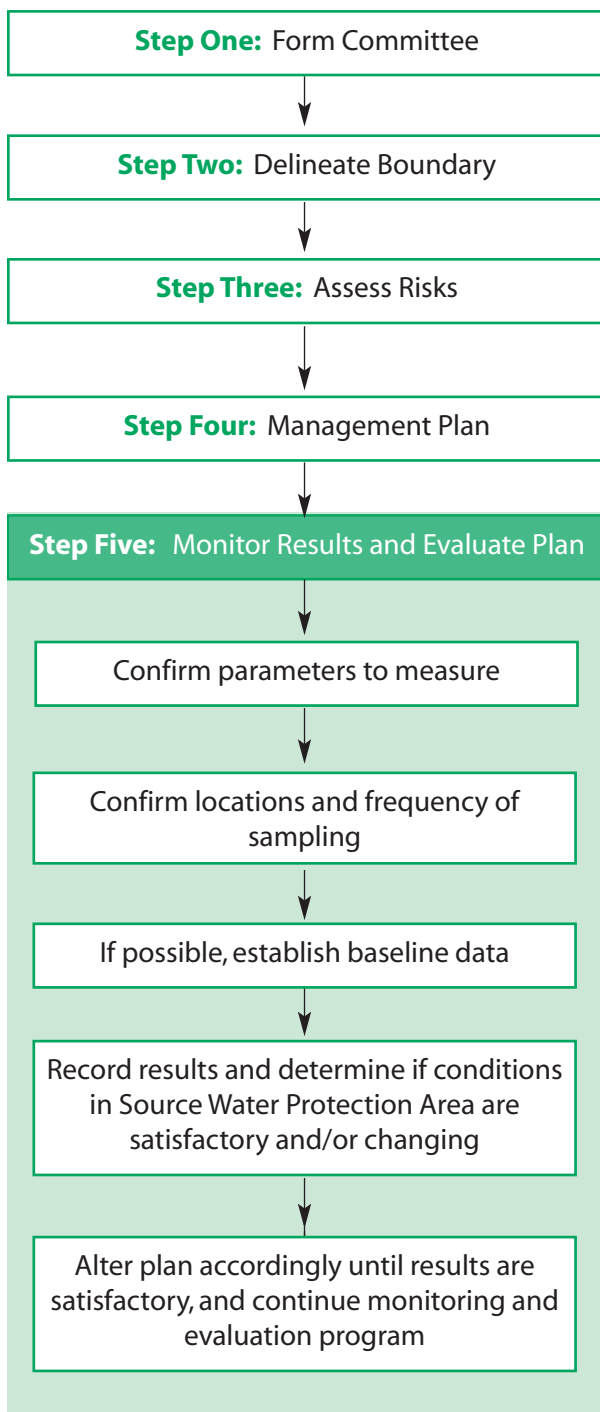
Step One: Form Committee

Step Two: Delineate Boundary

Step Three: Assess Risks

Step Four: Management Plan

Step Five: Monitor Results and Evaluate Plan

Confirm parameters to measure

Confirm locations and frequency of sampling

If possible, establish baseline data

Record results and determine if conditions in Source Water Protection Area are satisfactory and/or changing

Alter plan accordingly until results are satisfactory, and continue monitoring and evaluation program